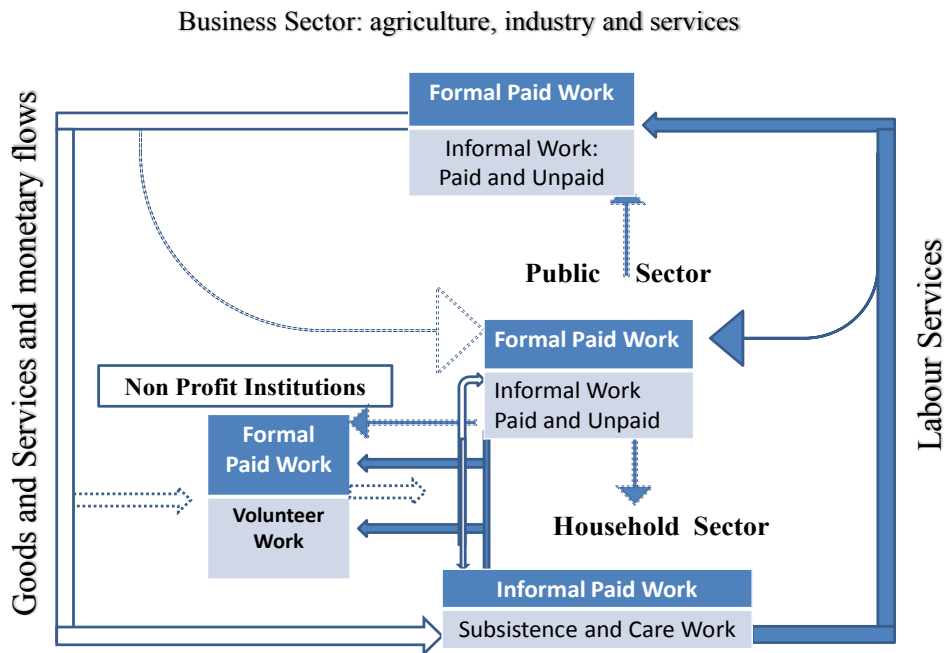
Business Sector: agriculture, industry and services

Goods and Services and monetary flows

Formal Paid Work

Informal Work: Paid and Unpaid

Labour Services

Public Sector

Formal Paid Work

Informal Work Paid and Unpaid

Non Profit Institutions

Formal Paid Work

Volunteer Work

Household Sector

Informal Paid Work

Subsistence and Care Work